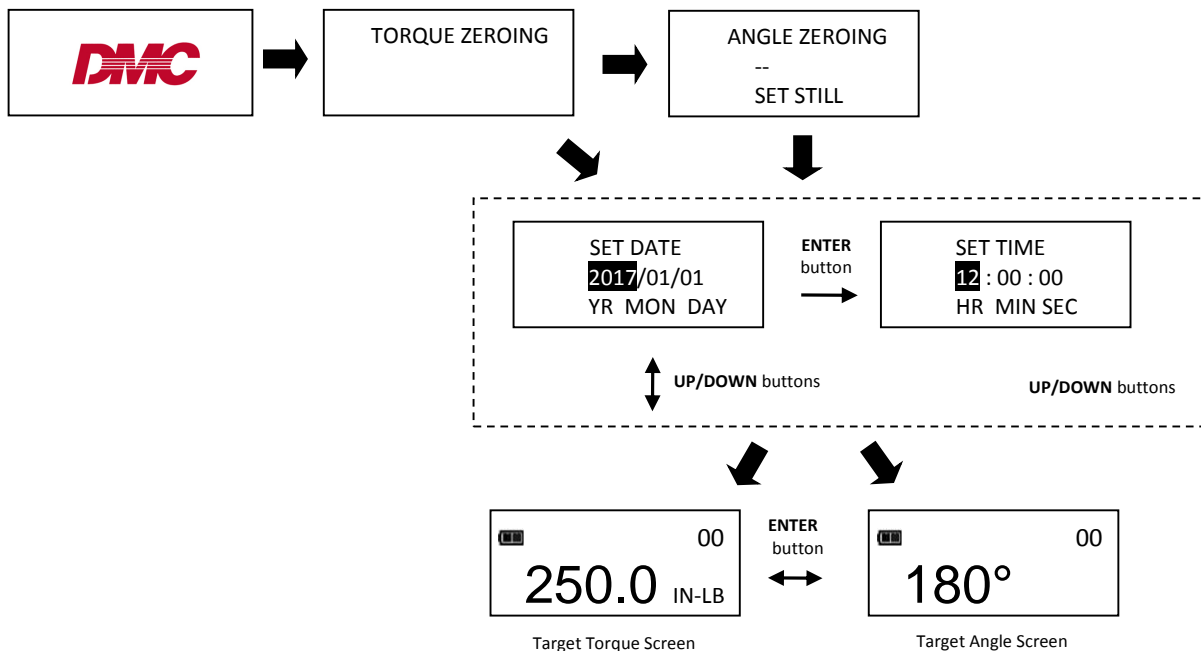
DMC

TORQUE ZEROING

ANGLE ZEROING
--
SET STILL

SET DATE
2017/01/01
YR MON DAY

ENTER button

SET TIME
12 : 00 : 00
HR MIN SEC

UP/DOWN buttons

UP/DOWN buttons

00
250.0 IN-LB

ENTER button

00
180°

Target Torque Screen

Target Angle Screen